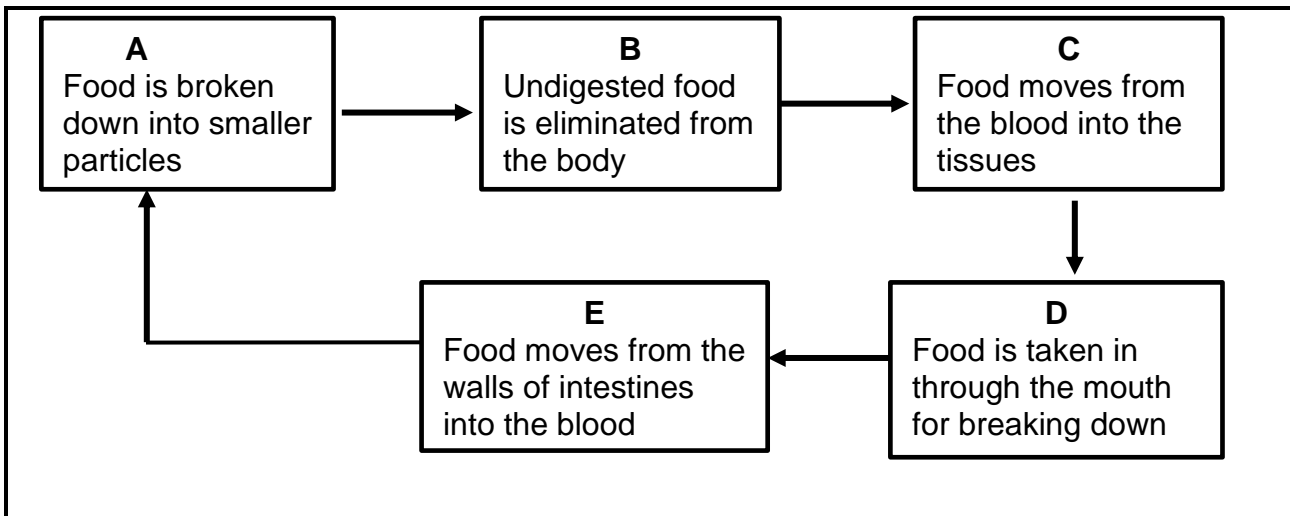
A
Food is broken down into smaller particles

B
Undigested food is eliminated from the body

C
Food moves from the blood into the tissues

D
Food is taken in through the mouth for breaking down

E
Food moves from the walls of intestines into the blood